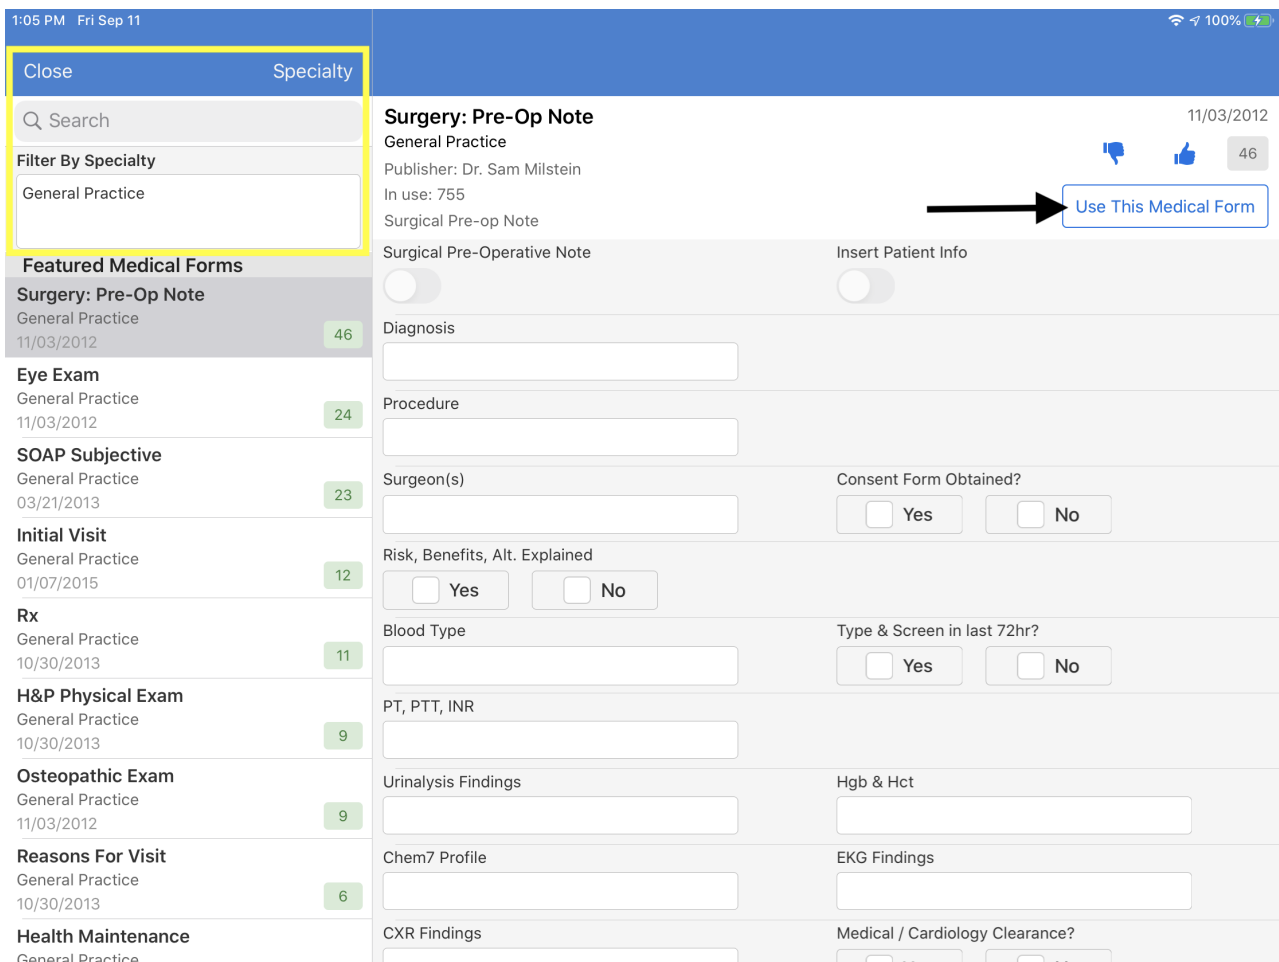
1:05 PM Fri Sep 11

100%

Close Specialty

Search

Filter By Specialty

General Practice

Featured Medical Forms

Surgery: Pre-Op Note
General Practice
11/03/2012
46

Eye Exam
General Practice
11/03/2012
24

SOAP Subjective
General Practice
03/21/2013
23

Initial Visit
General Practice
01/07/2015
12

Rx
General Practice
10/30/2013
11

H&P Physical Exam
General Practice
10/30/2013
9

Osteopathic Exam
General Practice
11/03/2012
9

Reasons For Visit
General Practice
10/30/2013
6

Health Maintenance
General Practice

Surgery: Pre-Op Note
General Practice
Publisher: Dr. Sam Milstein
In use: 755
Surgical Pre-op Note

11/03/2012

46

Use This Medical Form

Surgical Pre-Operative Note

Insert Patient Info

Diagnosis

Procedure

Surgeon(s)

Consent Form Obtained?

Yes

No

Risk, Benefits, Alt. Explained

Yes

No

Blood Type

Type & Screen in last 72hr?

Yes

No

PT, PTT, INR

Urinalysis Findings

Hgb & Hct

Chem7 Profile

EKG Findings

CXR Findings

Medical / Cardiology Clearance?